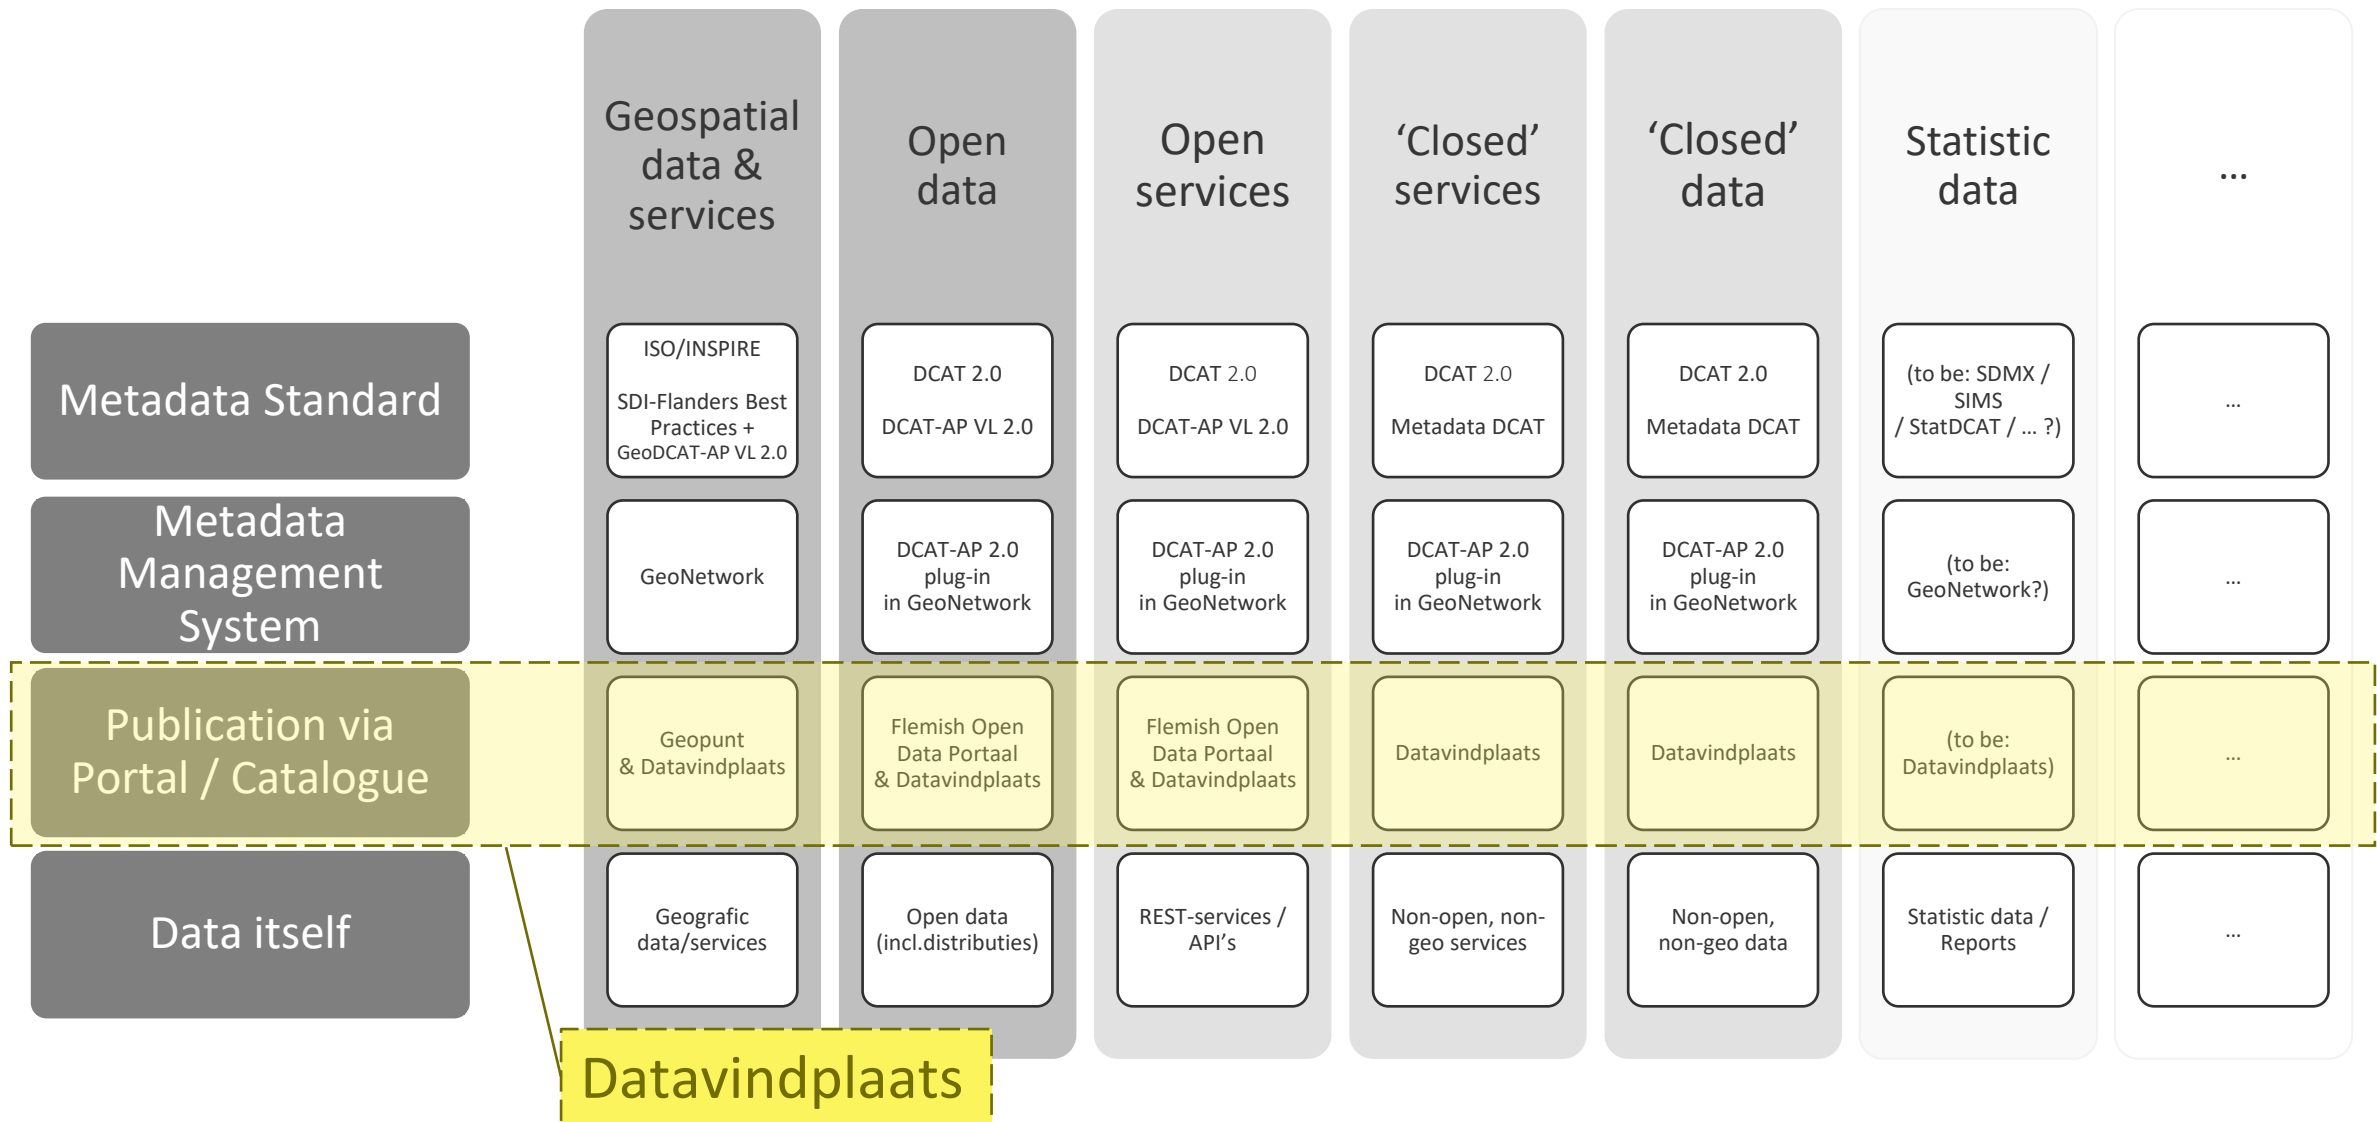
|  | Geospatial data & services | Open data | Open services | 'Closed' services | 'Closed' data | Statistic data | ... |
|---|---|---|---|---|---|---|---|
| Metadata Standard | ISO/INSPIRE SDI-Flanders Best Practices + GeoDCAT-AP VL 2.0 | DCAT 2.0 DCAT-AP VL 2.0 | DCAT 2.0 DCAT-AP VL 2.0 | DCAT 2.0 Metadata DCAT | DCAT 2.0 Metadata DCAT | (to be: SDMX / SIMS / StatDCAT / ... ?) | ... |
| Metadata Management System | GeoNetwork | DCAT-AP 2.0 plug-in in GeoNetwork | DCAT-AP 2.0 plug-in in GeoNetwork | DCAT-AP 2.0 plug-in in GeoNetwork | DCAT-AP 2.0 plug-in in GeoNetwork | (to be: GeoNetwork?) | ... |
| Publication via Portal / Catalogue | Geopunt & Datavindplaats | Flemish Open Data Portaal & Datavindplaats | Flemish Open Data Portaal & Datavindplaats | Datavindplaats | Datavindplaats | (to be: Datavindplaats) | ... |
| Data itself | Geografic data/services | Open data (incl.distributies) | REST-services / API's | Non-open, non-geo services | Non-open, non-geo data | Statistic data / Reports | ... |

Datavindplaats